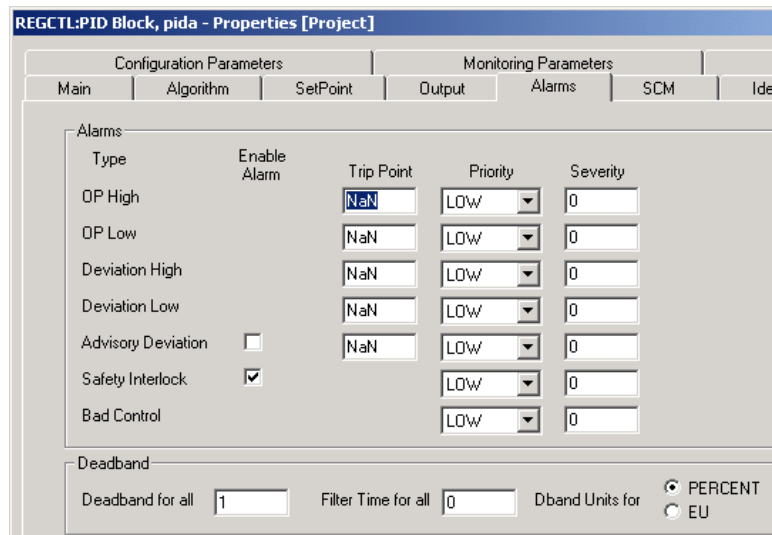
REGCTL:PID Block, pida - Properties [Project]

Configuration Parameters | Monitoring Parameters
Main | Algorithm | SetPoint | Output | Alarms | SCM | Ide

Alarms

| Type | Enable Alarm | Trip Point | Priority | Severity |
|---|---|---|---|---|
| OP High | | NaN | LOW | 0 |
| OP Low | | NaN | LOW | 0 |
| Deviation High | | NaN | LOW | 0 |
| Deviation Low | | NaN | LOW | 0 |
| Advisory Deviation | ☐ | NaN | LOW | 0 |
| Safety Interlock | ☑ | | LOW | 0 |
| Bad Control | | | LOW | 0 |

Deadband

Deadband for all 1 Filter Time for all 0 Dband Units for PERCENT EU